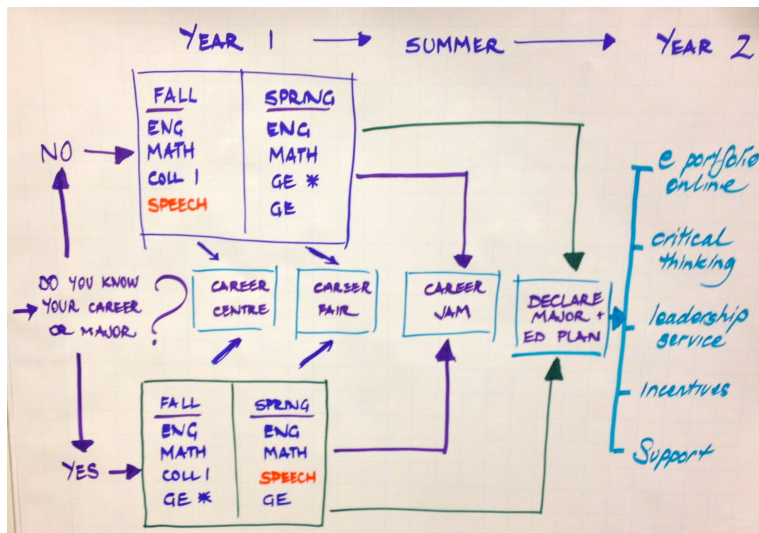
YEAR 1 → SUMMER → YEAR 2

| FALL | SPRING |
|---|---|
| ENG | ENG |
| MATH | MATH |
| COLL 1 | GE * |
| SPEECH | GE |

NO

DO YOU KNOW YOUR CAREER OR MAJOR ?

YES

CAREER CENTRE

CAREER FAIR

CAREER JAM

DECLARE MAJOR + ED PLAN

| FALL | SPRING |
|---|---|
| ENG | ENG |
| MATH | MATH |
| COLL 1 | SPEECH |
| GE * | GE |

e portfolio online

critical thinking

leadership service

Incentives

Support